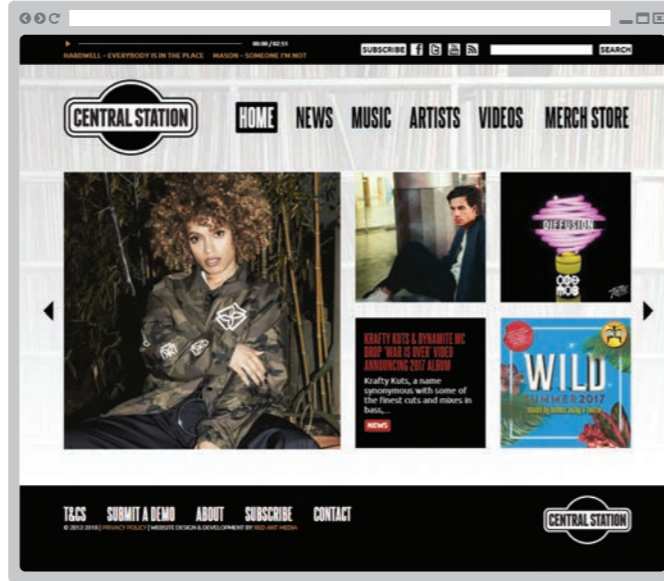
00:00 / 02:51

HARDWELL – EVERYBODY IS IN THE PLACE MASON – SOMEONE I'M NOT

SUBSCRIBE SEARCH

CENTRAL STATION

HOME NEWS MUSIC ARTISTS VIDEOS MERCH STORE

DIFFUSION

KRAFTY KUTS & DYNAMITE MC DROP 'WAR IS OVER' VIDEO ANNOUNCING 2017 ALBUM

Krafty Kuts, a name synonymous with some of the finest cuts and mixes in bass,...

NEWS

WILD SUMMER 2017

T&CS SUBMIT A DEMO ABOUT SUBSCRIBE CONTACT

© 2012-2018 | PRIVACY POLICY | WEBSITE DESIGN & DEVELOPMENT BY RED ANT MEDIA

CENTRAL STATION